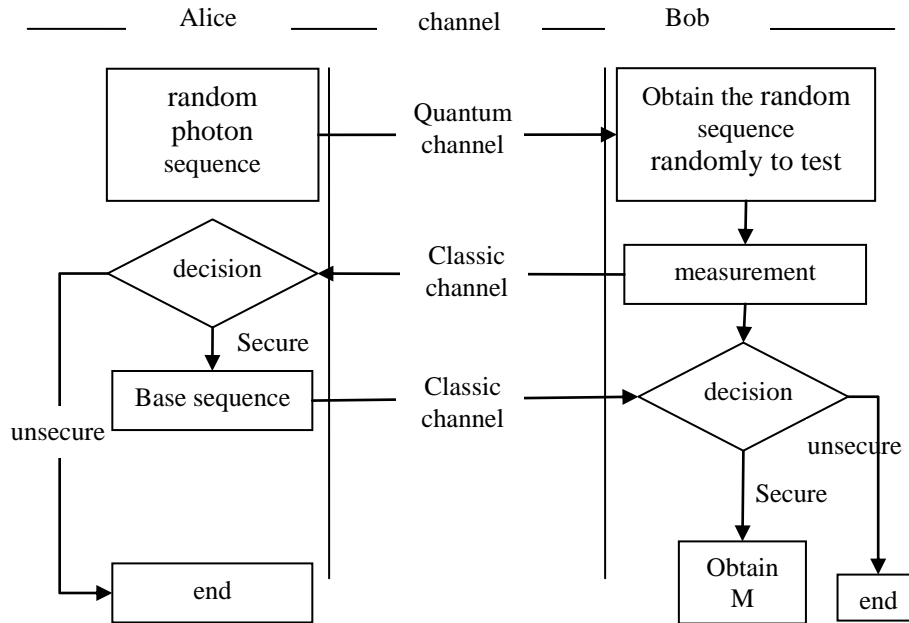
Alice

channel

Bob

random photon sequence

Quantum channel

Obtain the random sequence randomly to test

decision

Classic channel

measurement

Secure

Base sequence

Classic channel

decision

unsecure

unsecure

Secure

end

Obtain M

end